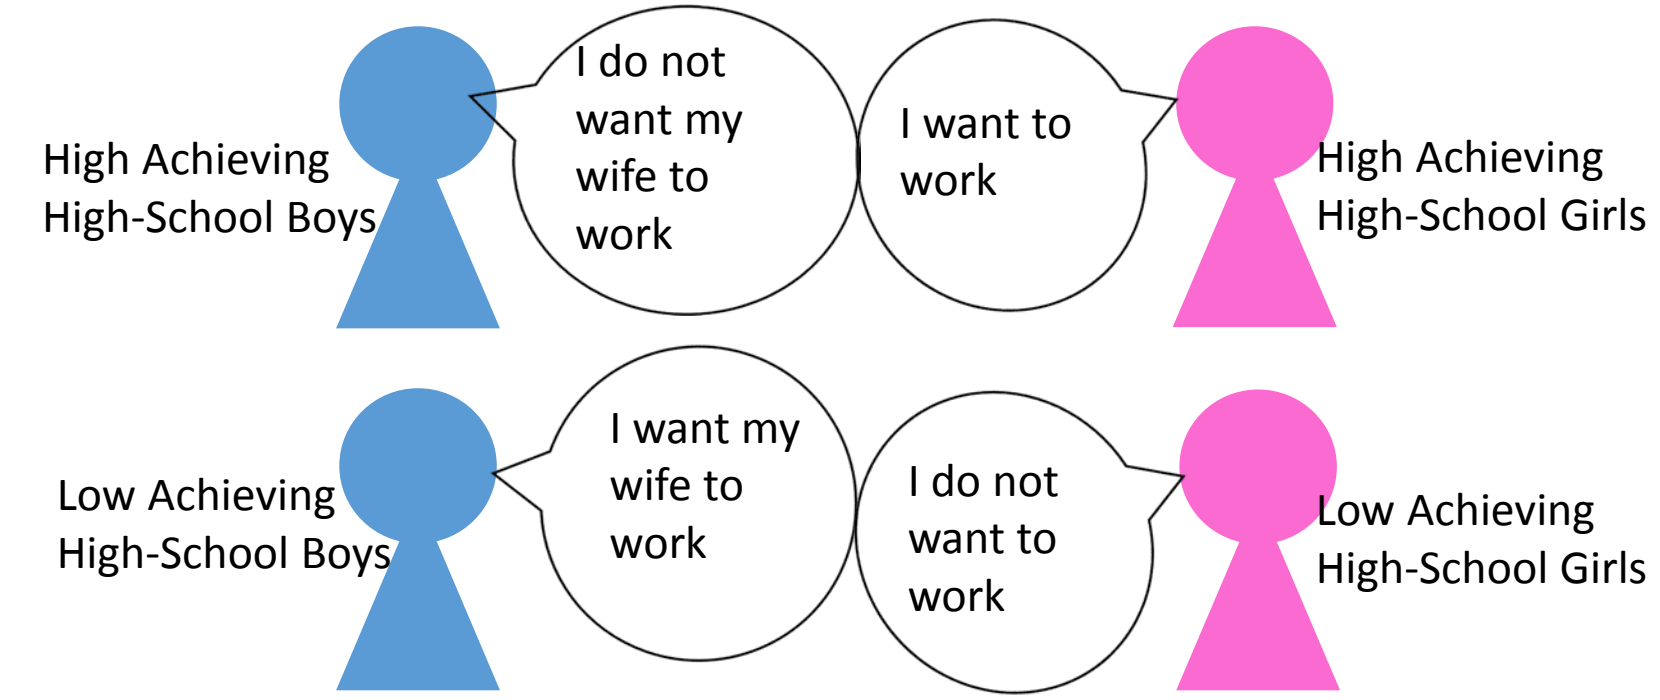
High Achieving High-School Boys

I do not want my wife to work

I want to work

High Achieving High-School Girls

Low Achieving High-School Boys

I want my wife to work

I do not want to work

Low Achieving High-School Girls